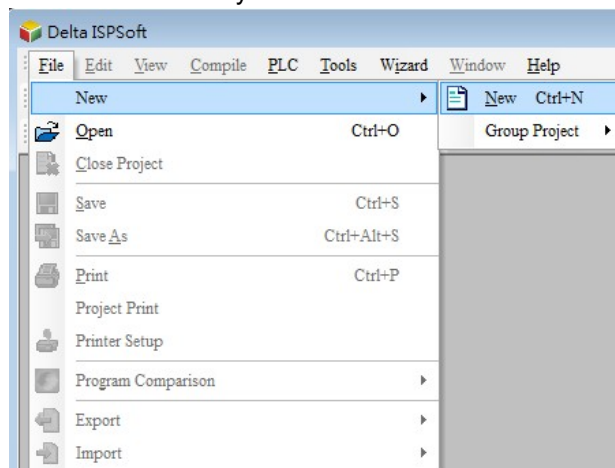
Delta ISPSoft

File Edit View Compile PLC Tools Wizard Window Help

New
Open Ctrl+O
Close Project
Save Ctrl+S
Save As Ctrl+Alt+S
Print Ctrl+P
Project Print
Printer Setup
Program Comparison
Export
Import

New Ctrl+N
Group Project